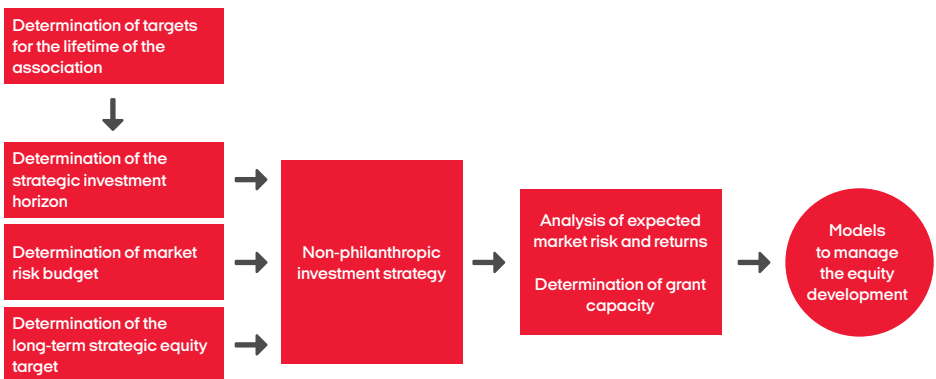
Determination of targets for the lifetime of the association

Determination of the strategic investment horizon

Determination of market risk budget

Determination of the long-term strategic equity target

Non-philanthropic investment strategy

Analysis of expected market risk and returns

Determination of grant capacity

Models to manage the equity development